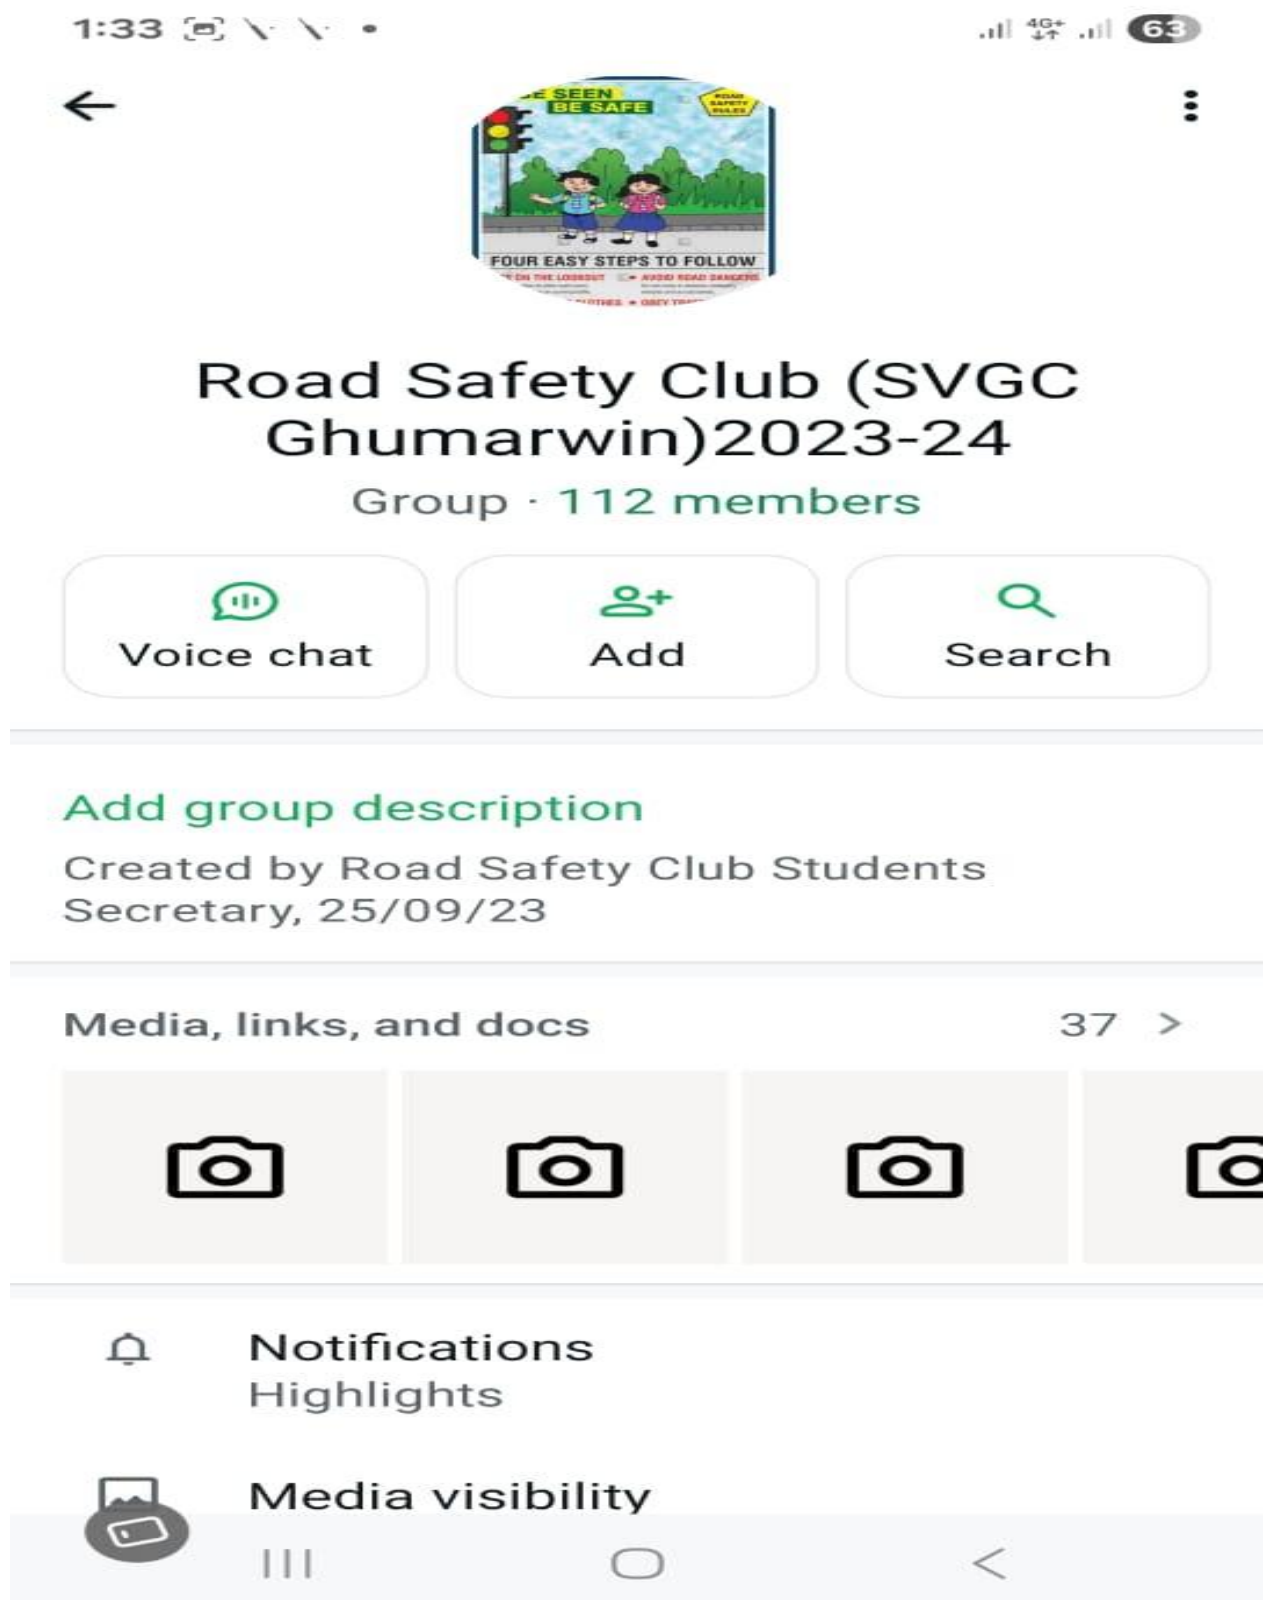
1:33

4G+ 63

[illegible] SEEN BE SAFE

FOUR EASY STEPS TO FOLLOW

Road Safety Club (SVGC Ghumarwin)2023-24

Group · 112 members

Voice chat

Add

Search

Add group description

Created by Road Safety Club Students Secretary, 25/09/23

Media, links, and docs

37 >

Notifications

Highlights

Media visibility